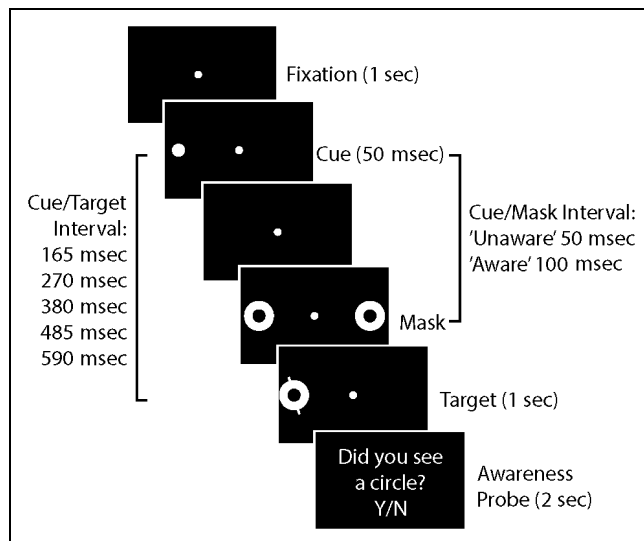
Fixation (1 sec)

Cue (50 msec)

Cue/Target Interval:
165 msec
270 msec
380 msec
485 msec
590 msec

Cue/Mask Interval:
'Unaware' 50 msec
'Aware' 100 msec

Mask

Target (1 sec)

Did you see a circle? Y/N

Awareness Probe (2 sec)